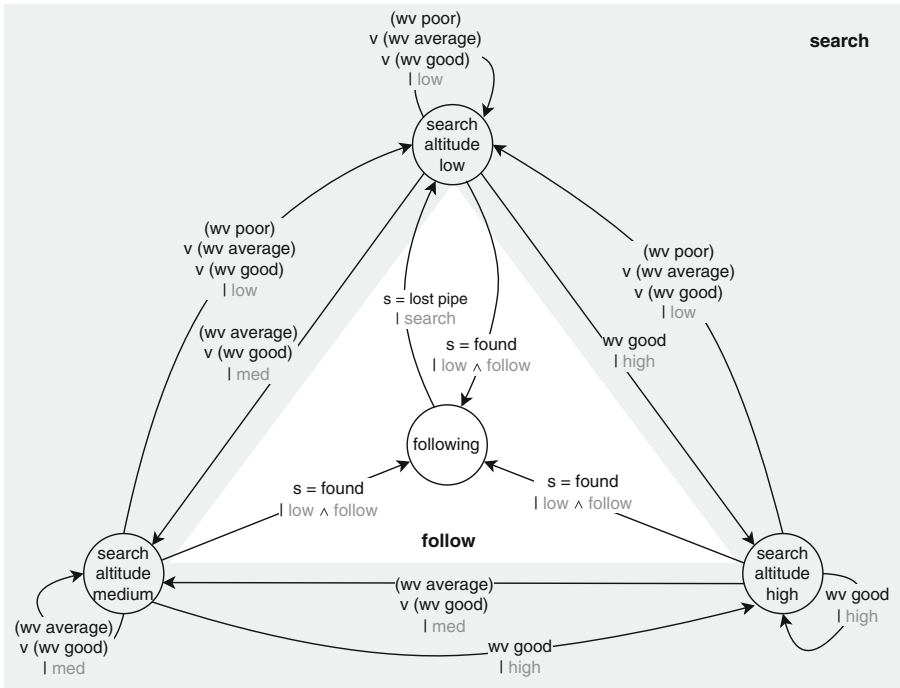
search

(wv poor)
v (wv average)
v (wv good)
| low

search altitude low

(wv poor)
v (wv average)
v (wv good)
| low

(wv poor)
v (wv average)
v (wv good)
| low

(wv average)
v (wv good)
| med

s = lost pipe
| search

s = found
| low ∧ follow

wv good
| high

following

s = found
| low ∧ follow

s = found
| low ∧ follow

follow

search altitude medium

search altitude high

(wv average)
v (wv good)
| med

wv good
| high

(wv average)
v (wv good)
| med

wv good
| high